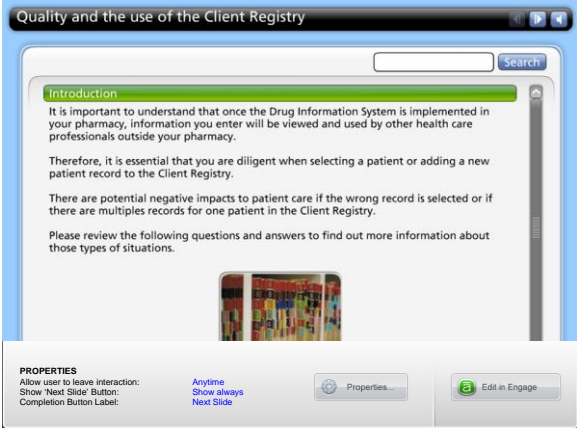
Quality and the use of the Client Registry

Search

Introduction

It is important to understand that once the Drug Information System is implemented in your pharmacy, information you enter will be viewed and used by other health care professionals outside your pharmacy.

Therefore, it is essential that you are diligent when selecting a patient or adding a new patient record to the Client Registry.

There are potential negative impacts to patient care if the wrong record is selected or if there are multiples records for one patient in the Client Registry.

Please review the following questions and answers to find out more information about those types of situations.

PROPERTIES

| | |
|---|---|
| Allow user to leave interaction: | Anytime |
| Show 'Next Slide' Button: | Show always |
| Completion Button Label: | Next Slide |

Properties...

Edit in Engage